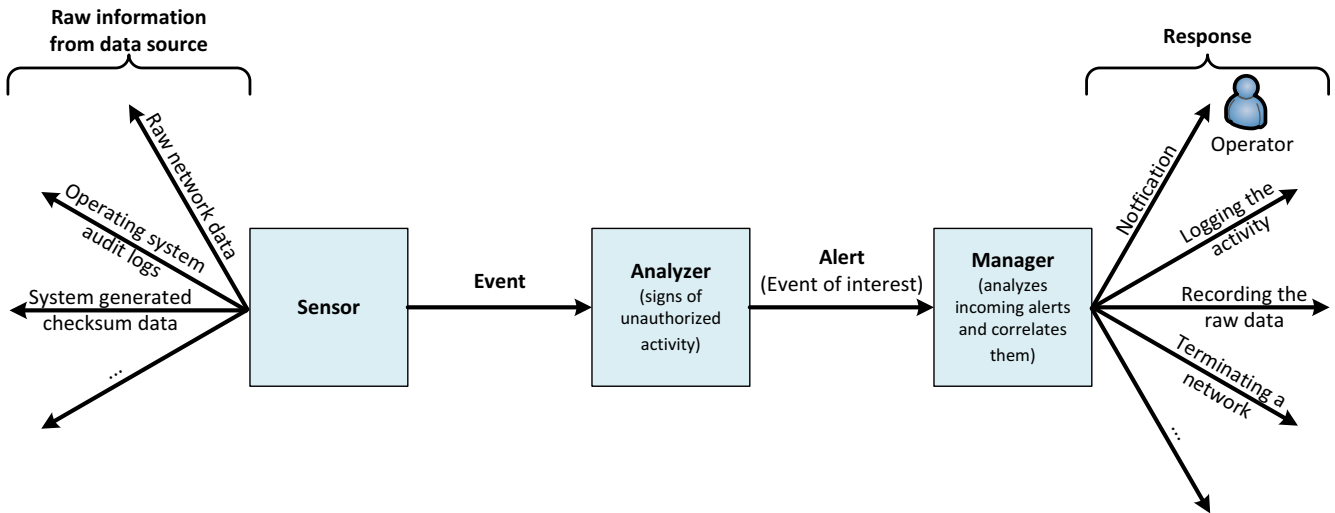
Raw information from data source

Raw network data

Operating system audit logs

System generated checksum data

...

Sensor

Event

Analyzer
(signs of unauthorized activity)

Alert
(Event of interest)

Manager
(analyzes incoming alerts and correlates them)

Response

Operator

Notification

Logging the activity

Recording the raw data

Terminating a network

...